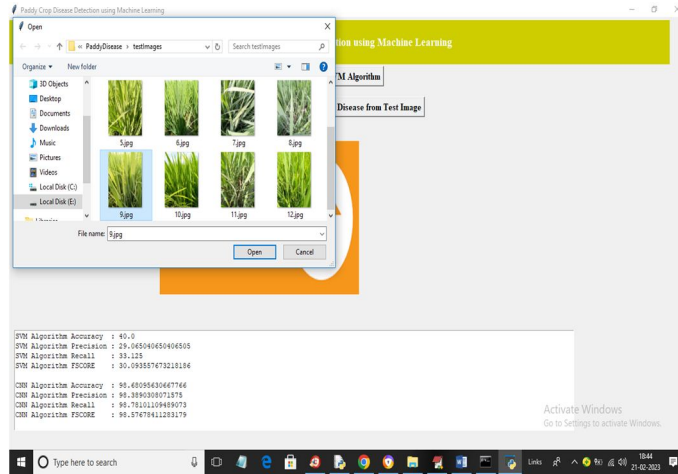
Paddy Crop Disease Detection using Machine Learning

Open

« PaddyDisease › testImages

Search testImages

Organize ▾ New folder

3D Objects
Desktop
Documents
Downloads
Music
Pictures
Videos
Local Disk (C:)
Local Disk (E:)
Libraries

5.jpg 6.jpg 7.jpg 8.jpg
9.jpg 10.jpg 11.jpg 12.jpg

File name: 9.jpg

Open Cancel

tion using Machine Learning

VM Algorithm

Disease from Test Image

SVM Algorithm Accuracy : 40.0
SVM Algorithm Precision : 29.065040650406505
SVM Algorithm Recall : 33.125
SVM Algorithm FSCORE : 30.093557673218186

CNN Algorithm Accuracy : 98.68095630667766
CNN Algorithm Precision : 98.3890308071575
CNN Algorithm Recall : 98.78101109489073
CNN Algorithm FSCORE : 98.57678411283179

Activate Windows
Go to Settings to activate Windows.

Type here to search

Links

18:44
21-02-2023